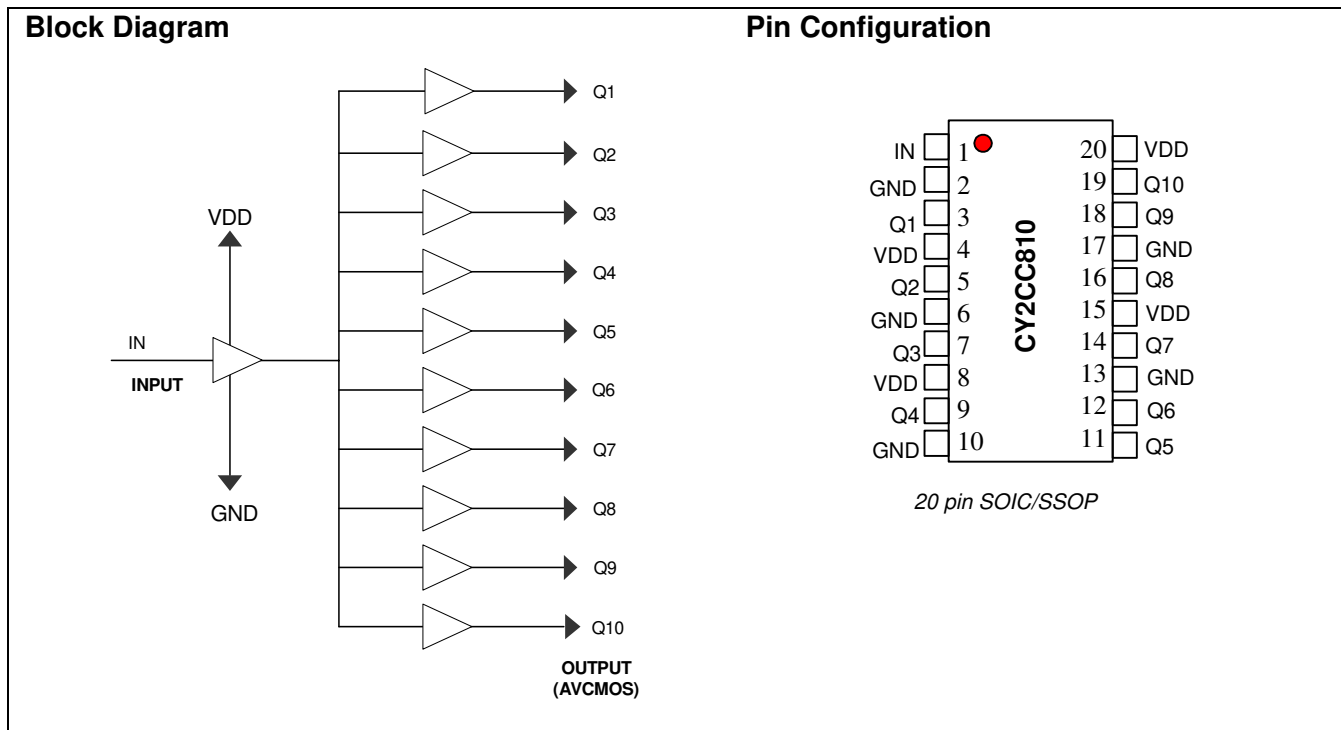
Block Diagram

VDD

IN

INPUT

GND

Q1

Q2

Q3

Q4

Q5

Q6

Q7

Q8

Q9

Q10

OUTPUT (AVCMOS)

Pin Configuration

| | | | |
|---|---|---|---|
| IN | 1 | 20 | VDD |
| GND | 2 | 19 | Q10 |
| Q1 | 3 | 18 | Q9 |
| VDD | 4 | 17 | GND |
| Q2 | 5 | 16 | Q8 |
| GND | 6 | 15 | VDD |
| Q3 | 7 | 14 | Q7 |
| VDD | 8 | 13 | GND |
| Q4 | 9 | 12 | Q6 |
| GND | 10 | 11 | Q5 |

CY2CC810

20 pin SOIC/SSOP